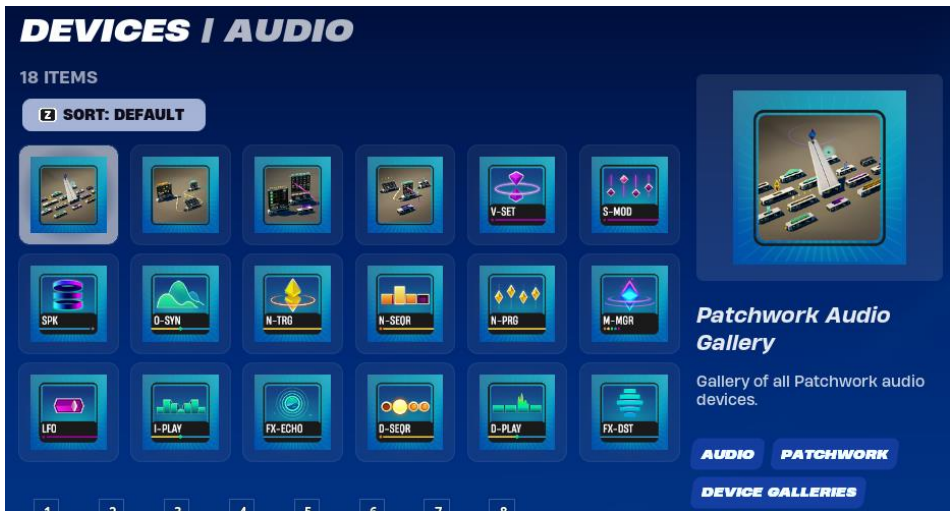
DEVICES / AUDIO

18 ITEMS

Z SORT: DEFAULT

V-SET
S-MOD
SPK
O-SYN
N-TRG
N-SEQR
N-PRG
M-MGR
LFO
I-PLAY
FX-ECHO
D-SEQR
D-PLAY
FX-DST

Patchwork Audio Gallery

Gallery of all Patchwork audio devices.

AUDIO
PATCHWORK
DEVICE GALLERIES

1 2 3 4 5 6 7 8